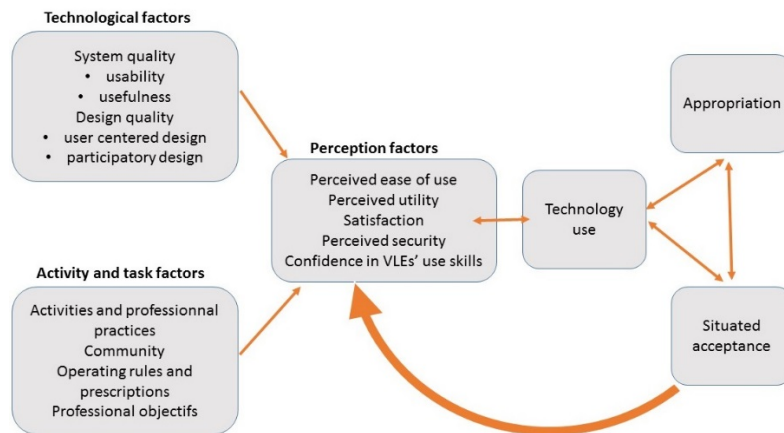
Technological factors

System quality
• usability
• usefulness
Design quality
• user centered design
• participatory design

Perception factors

Perceived ease of use
Perceived utility
Satisfaction
Perceived security
Confidence in VLEs' use skills

Technology use

Appropriation

Situated acceptance

Activity and task factors

Activities and professionnal practices
Community
Operating rules and prescriptions
Professional objectifs